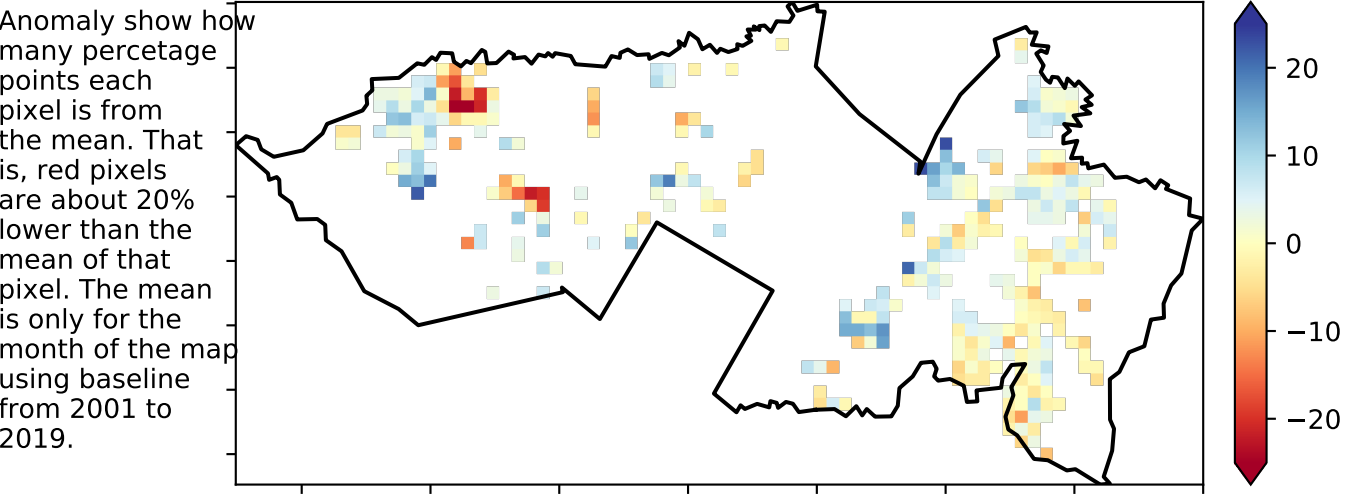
Anomaly show how many percetage points each pixel is from the mean. That is, red pixels are about 20% lower than the mean of that pixel. The mean is only for the month of the map using baseline from 2001 to 2019.

20
10
0
−10
−20